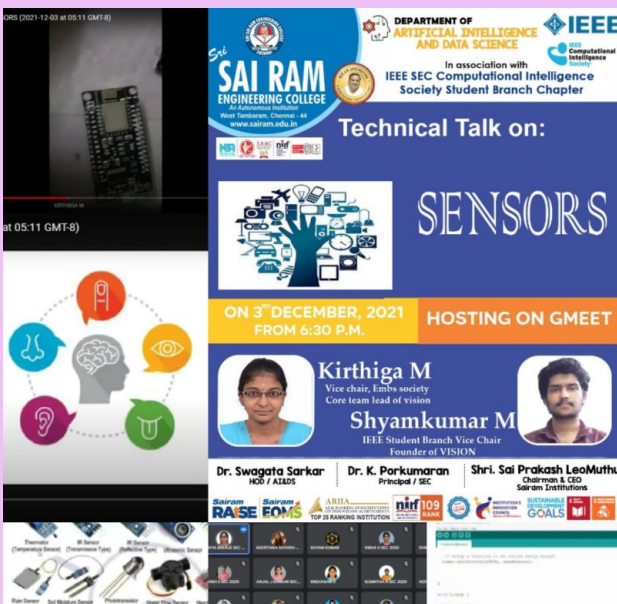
ORS (2021-12-03 at 05:11 GMT-8)

KIRTHIGA M

at 05:11 GMT-8)

Sri SAI RAM ENGINEERING COLLEGE
An Autonomous Institution
West Tambaram, Chennai - 44
www.sairam.edu.in

DEPARTMENT OF ARTIFICIAL INTELLIGENCE AND DATA SCIENCE

IEEE

IEEE Computational Intelligence Society

In association with
IEEE SEC Computational Intelligence Society Student Branch Chapter

Technical Talk on:

SENSORS

ON 3$^{rd}$ DECEMBER, 2021
FROM 6:30 P.M.

HOSTING ON GMEET

Kirthiga M
Vice chair, Embs society
Core team lead of vision

Shyamkumar M
IEEE Student Branch Vice Chair
Founder of VISION

Dr. Swagata Sarkar
HOD / AI&DS

Dr. K. Porkumaran
Principal / SEC

Shri. Sai Prakash LeoMuthu
Chairman & CEO
Sairam Institutions

Sairam RAISE
Sairam EOMS
ARIIA
TOP 25 RANKING INSTITUTION
nirf 109 RANK
SUSTAINABLE DEVELOPMENT GOALS

Thermistor (Temperature Sensor)
IR Sensor (Transmissive Type)
IR Sensor (Reflective Type)
Ultrasonic Sensor
Rain Sensor
Soil Moisture Sensor
Photoresistor
Water Flow Sensor

KEERTHANA SATHISH
SHYAM KUMAR